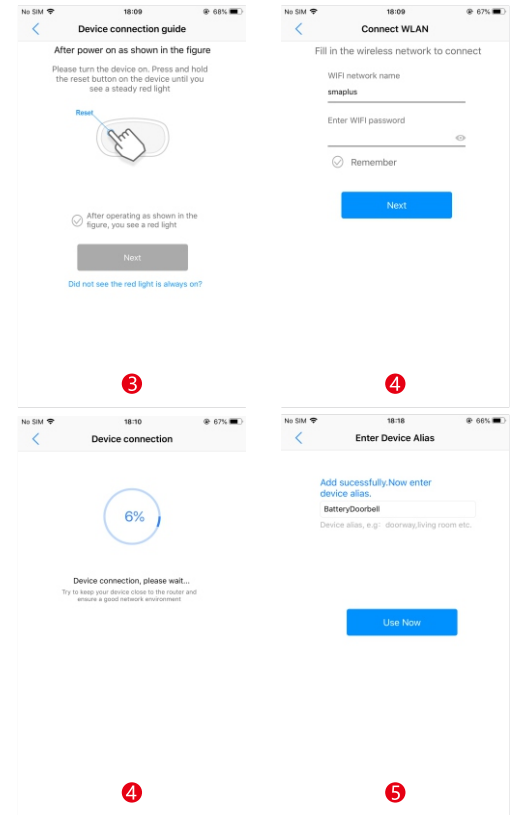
No SIM 18:09 68%

<

Device connection guide

After power on as shown in the figure

Please turn the device on. Press and hold the reset button on the device until you see a steady red light

Reset

After operating as shown in the figure, you see a red light

Next

Did not see the red light is always on?

3

No SIM 18:09 67%

<

Connect WLAN

Fill in the wireless network to connect

WIFI network name

smaplus

Enter WIFI password

Remember

Next

4

No SIM 18:10 67%

<

Device connection

6%

Device connection, please wait...

Try to keep your device close to the router and ensure a good network environment

4

No SIM 18:18 66%

<

Enter Device Alias

Add sucessfully.Now enter device alias.

BatteryDoorbell

Device alias, e.g: doorway,living room etc.

Use Now

5